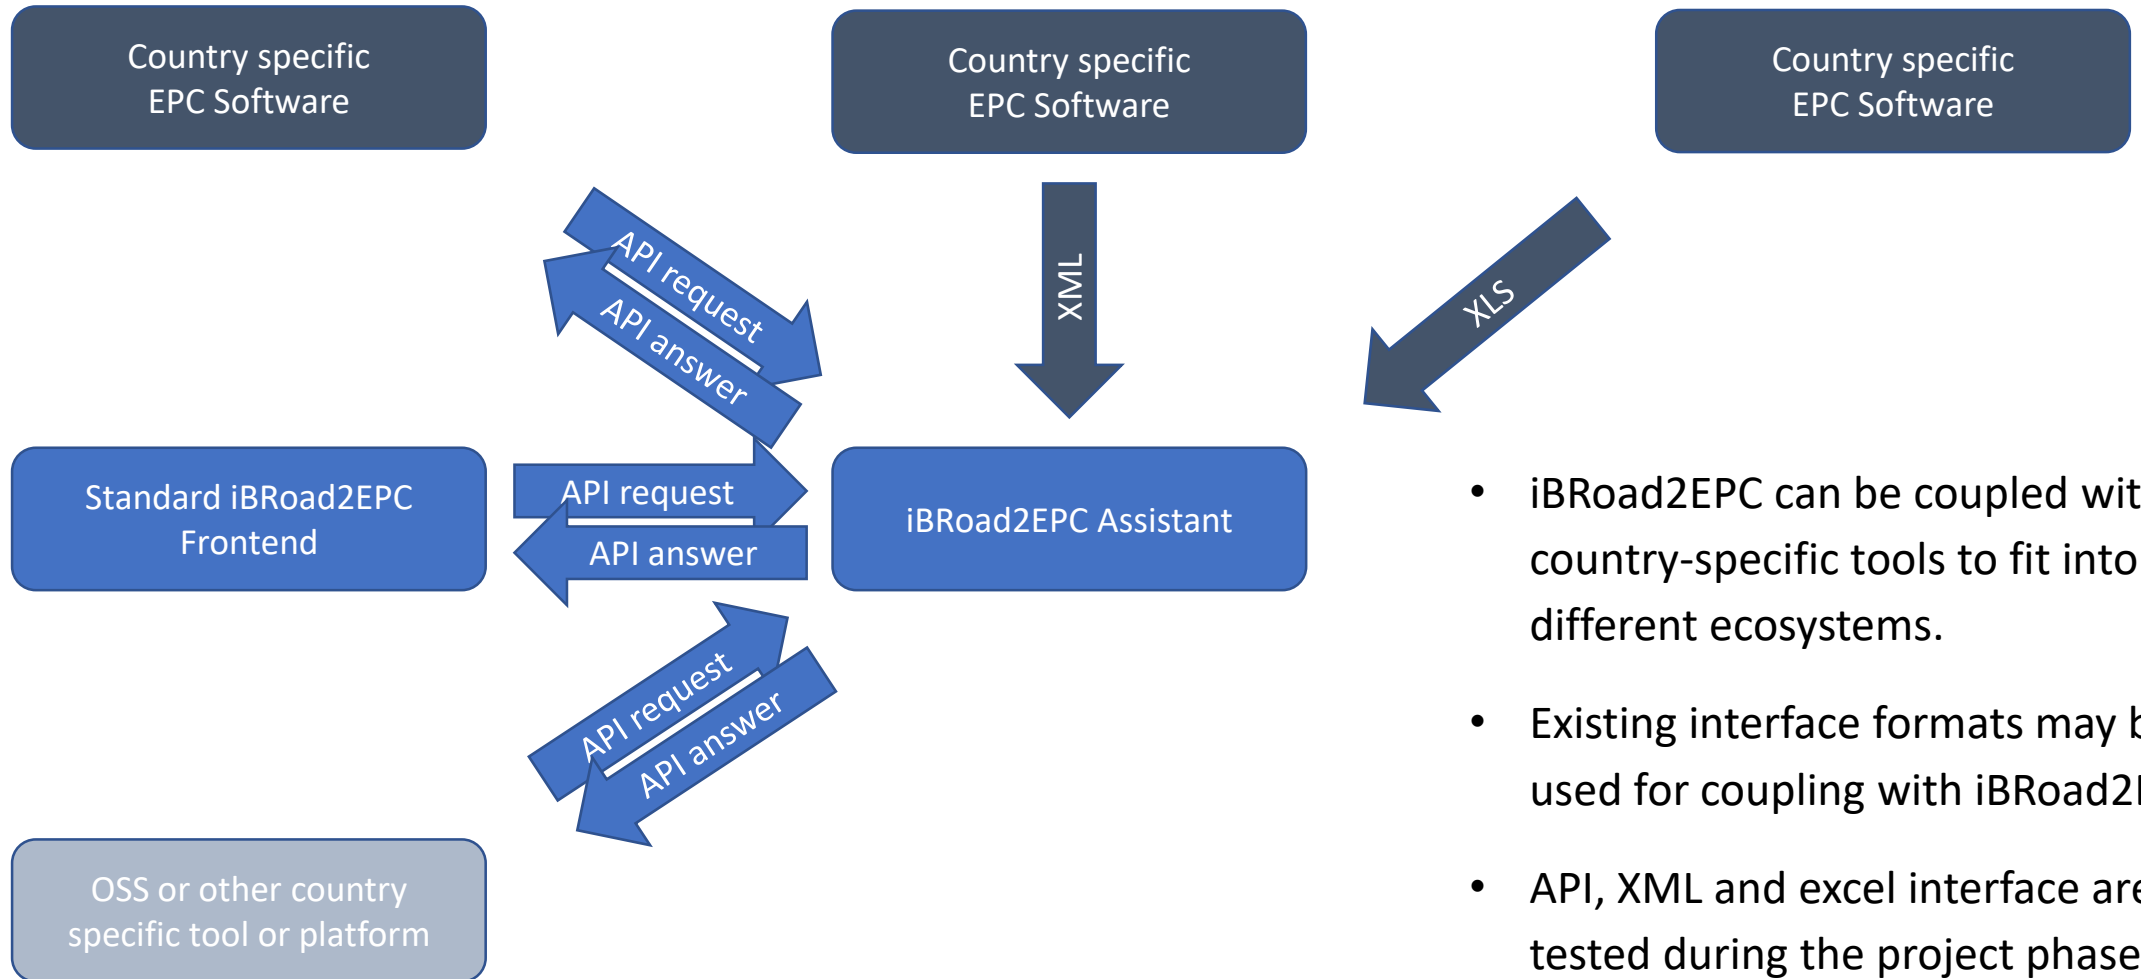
Country specific EPC Software

Country specific EPC Software

Country specific EPC Software

API request

API answer

XML

XLS

Standard iBRoad2EPC Frontend

API request

API answer

iBRoad2EPC Assistant

API request

API answer

OSS or other country specific tool or platform

• iBRoad2EPC can be coupled wit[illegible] country-specific tools to fit into different ecosystems.

• Existing interface formats may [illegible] used for coupling with iBRoad2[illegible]

• API, XML and excel interface are tested during the project phase